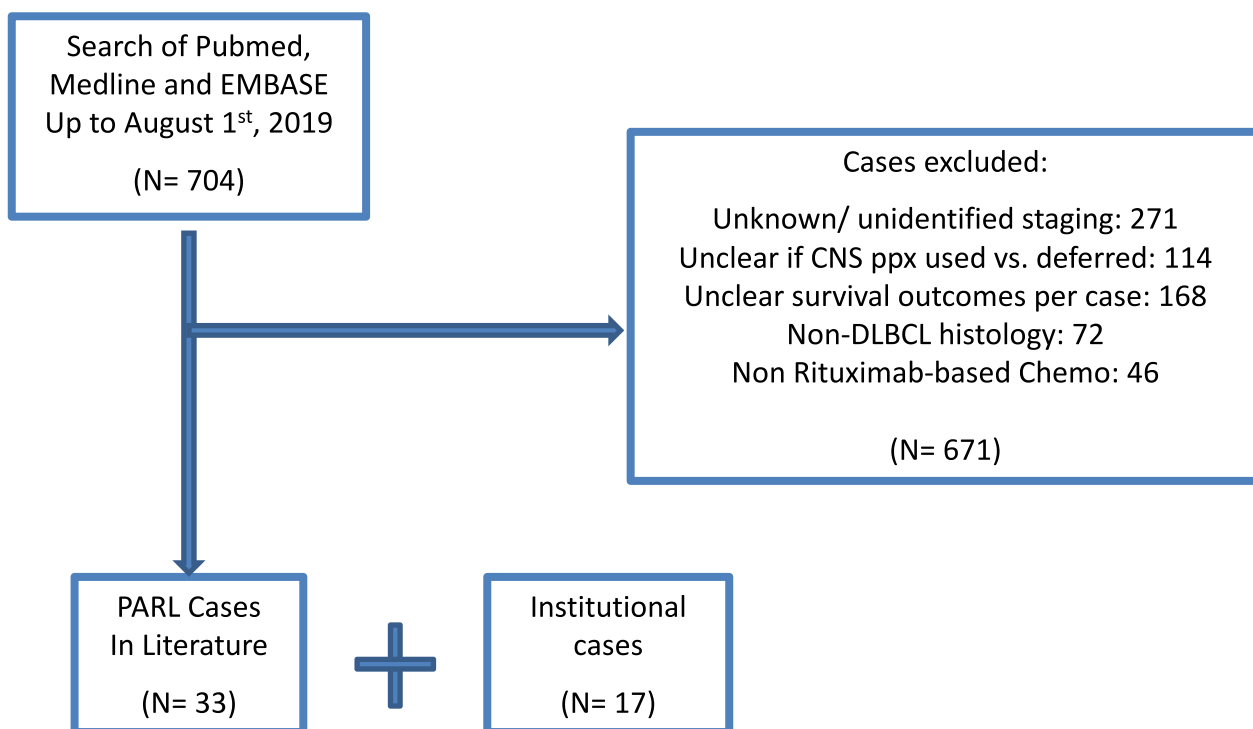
Search of Pubmed, Medline and EMBASE Up to August 1$^{st}$, 2019

(N= 704)

Cases excluded:

Unknown/ unidentified staging: 271
Unclear if CNS ppx used vs. deferred: 114
Unclear survival outcomes per case: 168
Non-DLBCL histology: 72
Non Rituximab-based Chemo: 46

(N= 671)

PARL Cases In Literature

(N= 33)

Institutional cases

(N= 17)